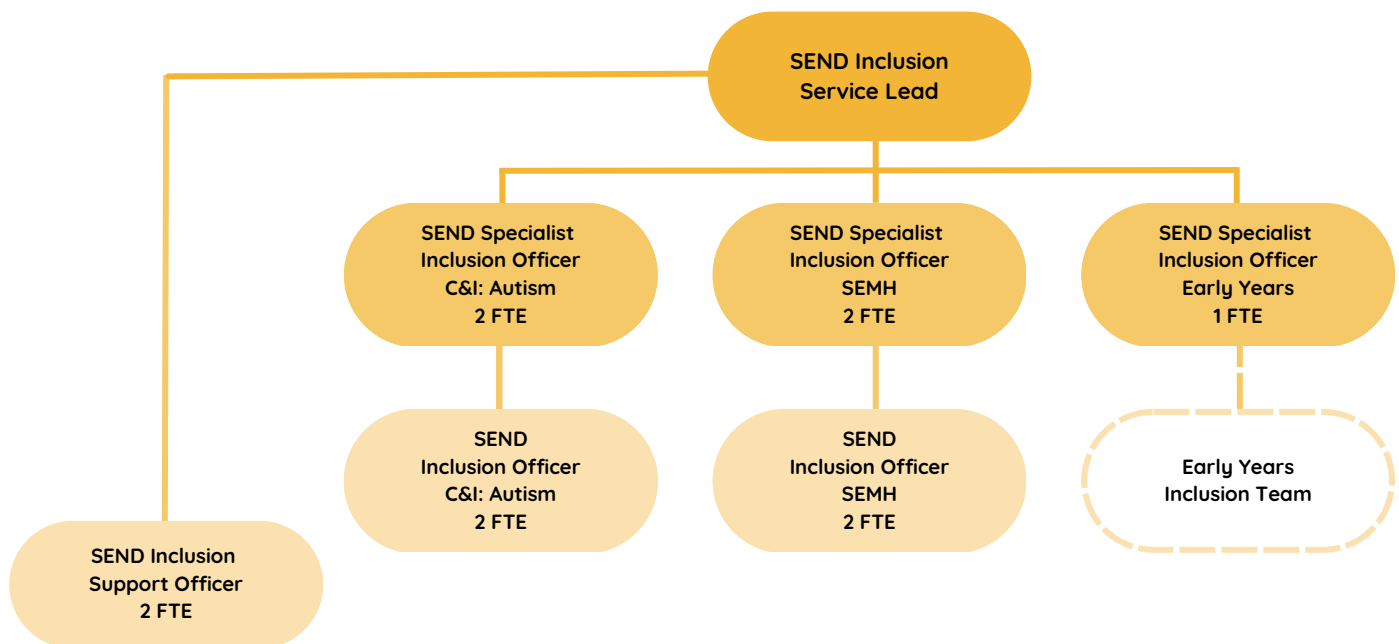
SEND Inclusion Service Lead

SEND Specialist Inclusion Officer C&I: Autism 2 FTE

SEND Specialist Inclusion Officer SEMH 2 FTE

SEND Specialist Inclusion Officer Early Years 1 FTE

SEND Inclusion Officer C&I: Autism 2 FTE

SEND Inclusion Officer SEMH 2 FTE

Early Years Inclusion Team

SEND Inclusion Support Officer 2 FTE